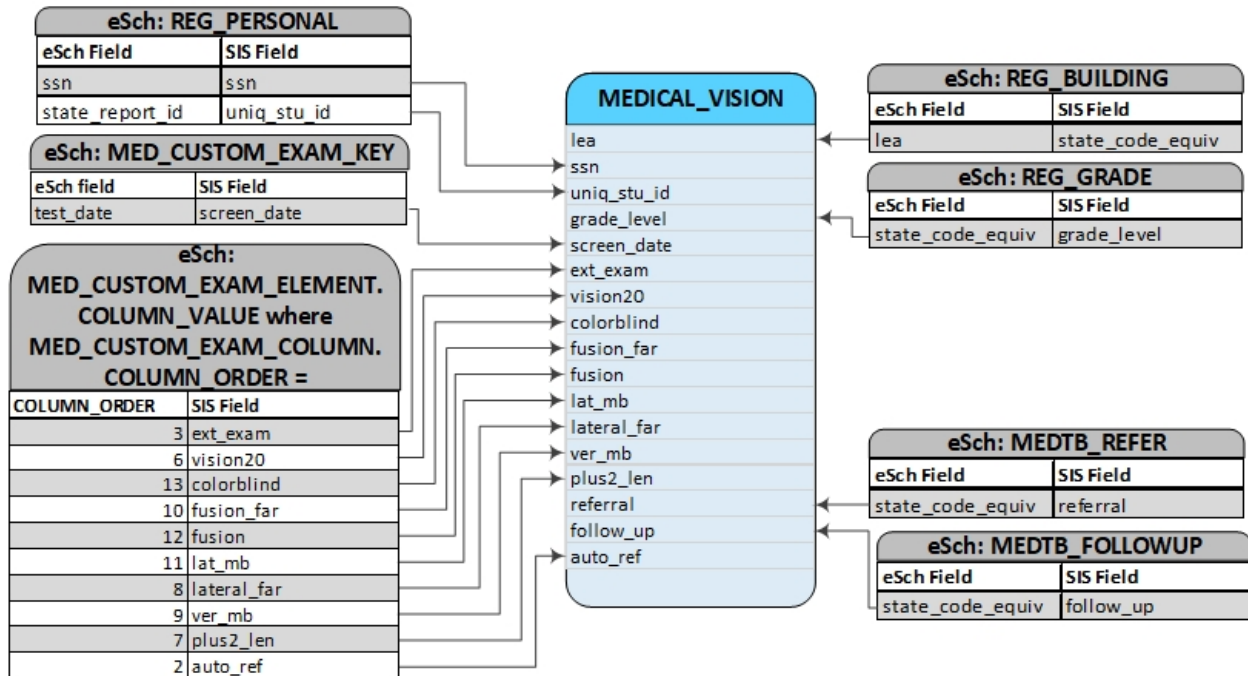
eSch: REG_PERSONAL

| eSch Field | SIS Field |
|---|---|
| ssn | ssn |
| state_report_id | uniq_stu_id |

eSch: MED_CUSTOM_EXAM_KEY

| eSch field | SIS Field |
|---|---|
| test_date | screen_date |

eSch: MED_CUSTOM_EXAM_ELEMENT. COLUMN_VALUE where MED_CUSTOM_EXAM_COLUMN. COLUMN_ORDER =

| COLUMN_ORDER | SIS Field |
|---|---|
| 3 | ext_exam |
| 6 | vision20 |
| 13 | colorblind |
| 10 | fusion_far |
| 12 | fusion |
| 11 | lat_mb |
| 8 | lateral_far |
| 9 | ver_mb |
| 7 | plus2_len |
| 2 | auto_ref |

MEDICAL_VISION

lea
ssn
uniq_stu_id
grade_level
screen_date
ext_exam
vision20
colorblind
fusion_far
fusion
lat_mb
lateral_far
ver_mb
plus2_len
referral
follow_up
auto_ref

eSch: REG_BUILDING

| eSch Field | SIS Field |
|---|---|
| lea | state_code_equiv |

eSch: REG_GRADE

| eSch Field | SIS Field |
|---|---|
| state_code_equiv | grade_level |

eSch: MEDTB_REFER

| eSch Field | SIS Field |
|---|---|
| state_code_equiv | referral |

eSch: MEDTB_FOLLOWUP

| eSch Field | SIS Field |
|---|---|
| state_code_equiv | follow_up |